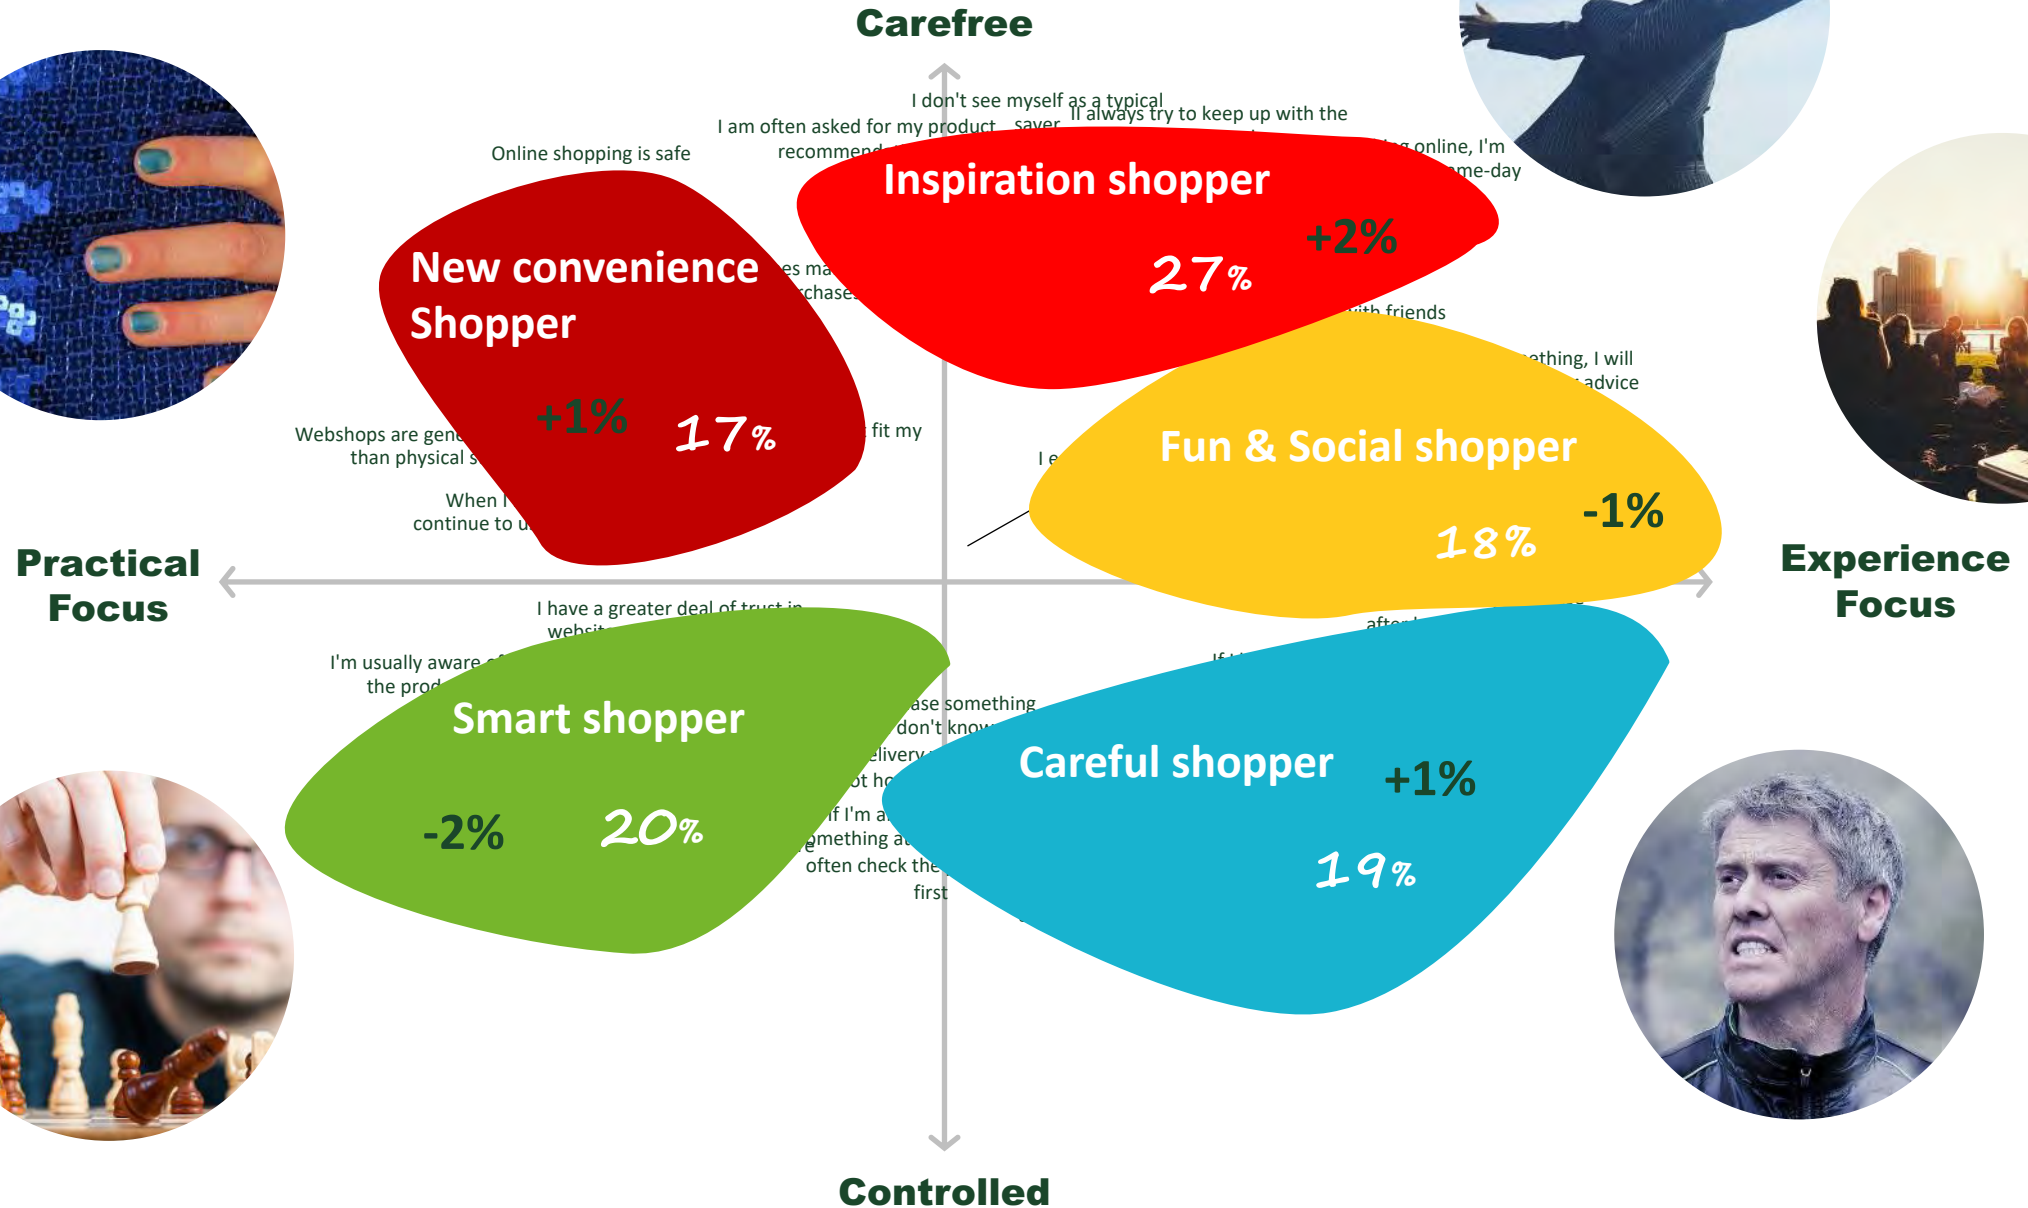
Carefree

I don't see myself as a typical saver

I am often asked for my product recommend

I always try to keep up with the

online, I'm

me-day

Online shopping is safe

Inspiration shopper

+2%

27%

New convenience Shopper

es ma

rchase

+1%

17%

with friends

ething, I will

advice

Webshops are gene than physical s

fit my

I e

Fun & Social shopper

When I continue to u

-1%

18%

Practical Focus

Experience Focus

I have a greater deal of trust in websit

after

I'm usually aware of the prod

If I

Smart shopper

ase something don't know

elivery ot ho

Careful shopper

+1%

-2%

20%

If I'm a mething a often check the first

19%

Controlled